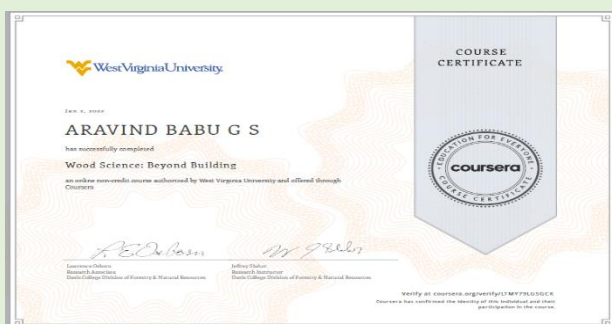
WestVirginiaUniversity.

COURSE CERTIFICATE

Jan 5, 2020

ARAVIND BABU G S

has successfully completed

Wood Science: Beyond Building

an online non-credit course authorized by West Virginia University and offered through Coursera

EDUCATION FOR EVERYONE
coursera
COURSE CERTIFICATE

Lawrence Osborn
Research Associate
Davis College Division of Forestry & Natural Resources

Jeffrey Slahor
Research Instructor
Davis College Division of Forestry & Natural Resources

Verify at coursera.org/verify/LTMY79LG5GCX
Coursera has confirmed the identity of this individual and their participation in the course.